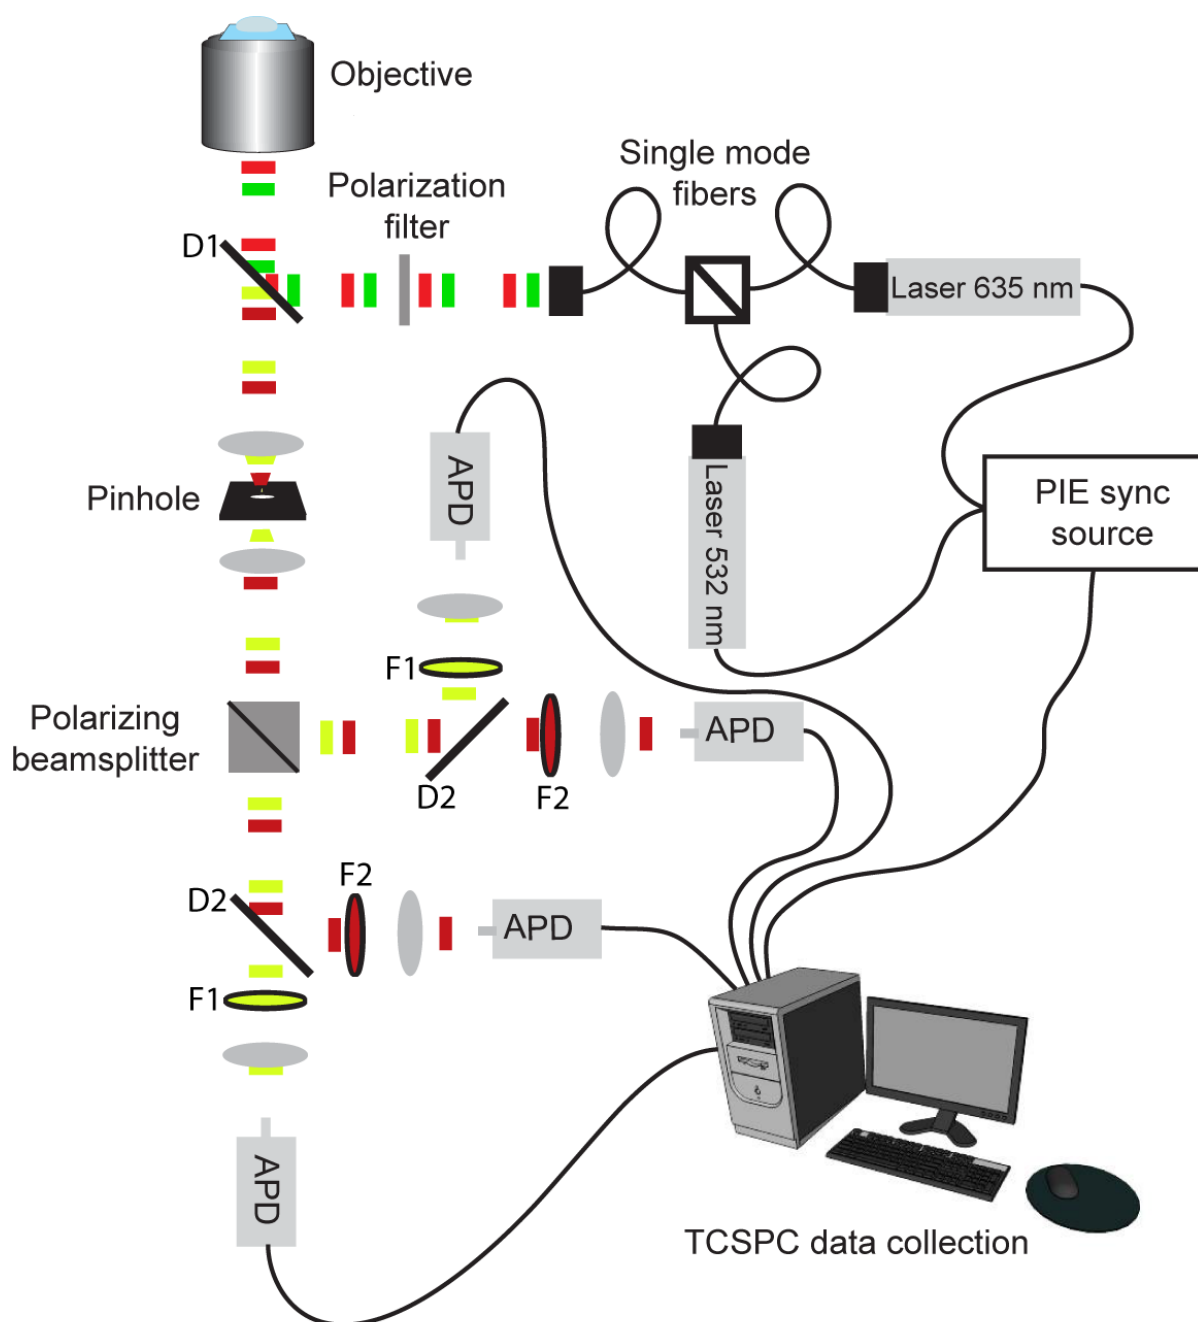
Objective

Polarization filter

Single mode fibers

D1

Laser 635 nm

APD

Laser 532 nm

Pinhole

PIE sync source

F1

Polarizing beamsplitter

APD

D2

F2

F2

D2

APD

F1

APD

TCSPC data collection